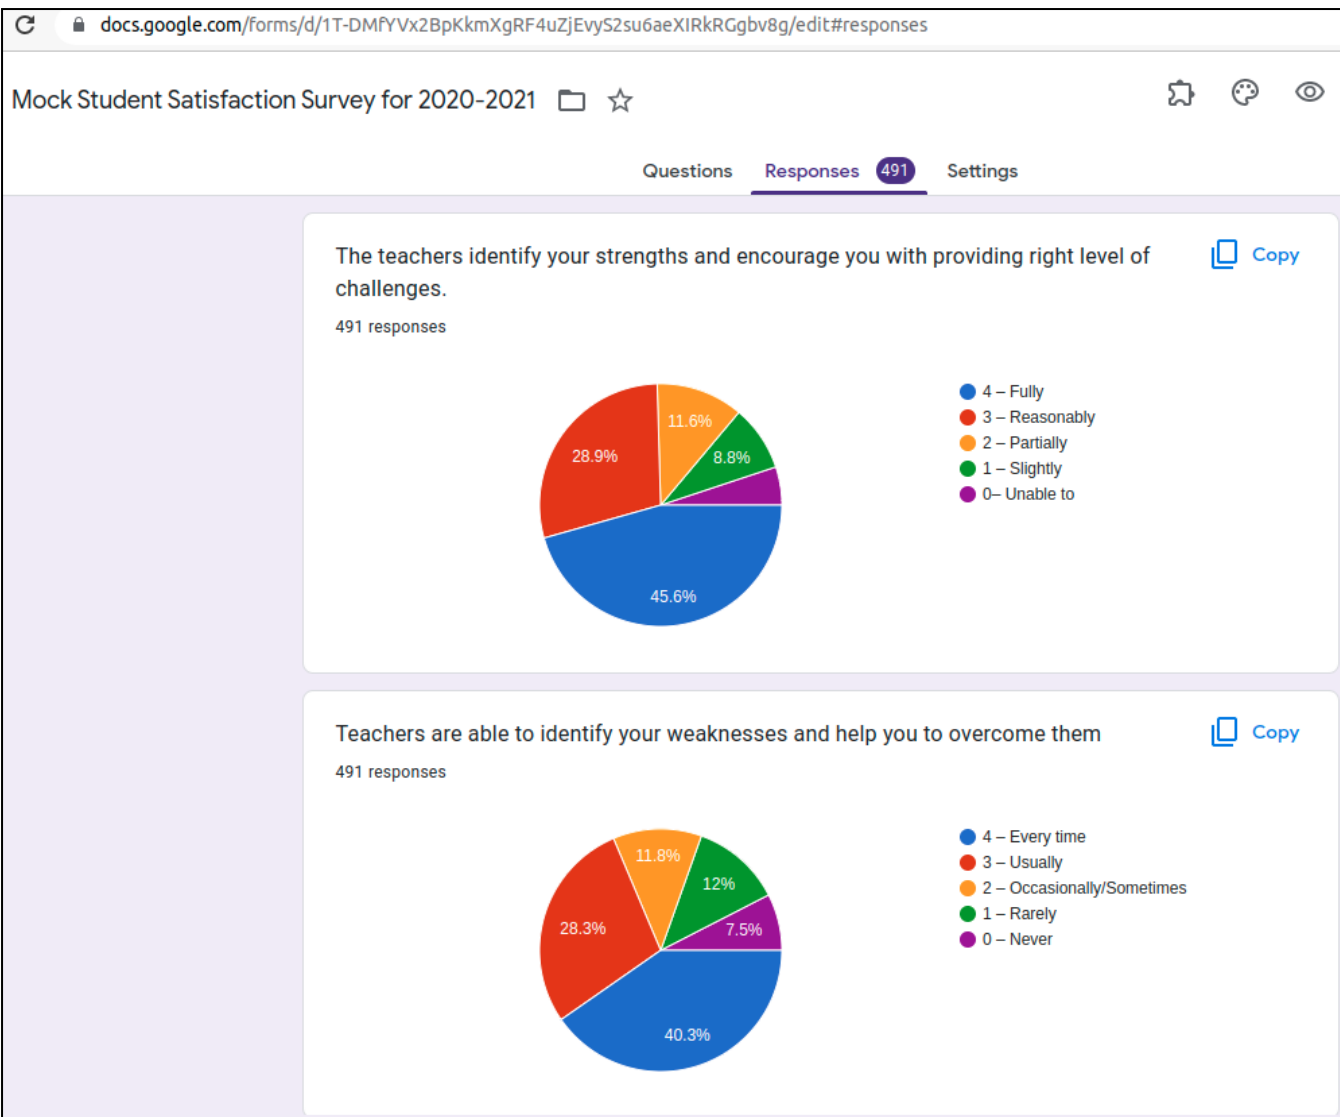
docs.google.com/forms/d/1T-DMfYVx2BpKkmXgRF4uZjEvyS2su6aeXIRkRGgbv8g/edit#responses

Mock Student Satisfaction Survey for 2020-2021

Questions Responses 491 Settings

The teachers identify your strengths and encourage you with providing right level of challenges.

Copy

491 responses

11.6%
28.9%
8.8%
45.6%

4 – Fully
3 – Reasonably
2 – Partially
1 – Slightly
0– Unable to

Teachers are able to identify your weaknesses and help you to overcome them

Copy

491 responses

11.8%
12%
28.3%
7.5%
40.3%

4 – Every time
3 – Usually
2 – Occasionally/Sometimes
1 – Rarely
0 – Never